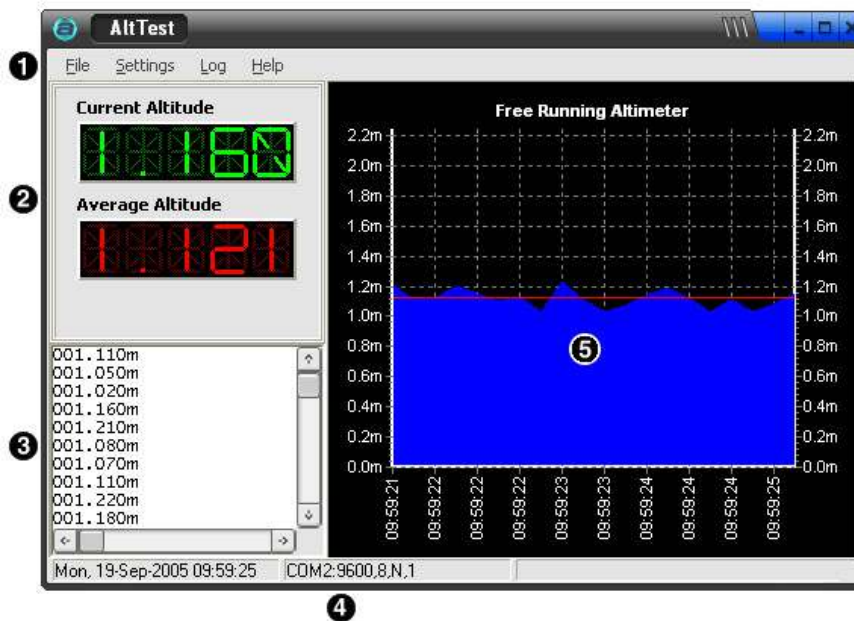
AltTest

❶ File Settings Log Help

❷ Current Altitude

1.160

Average Altitude

1.121

❸
001.110m
001.050m
001.020m
001.160m
001.210m
001.080m
001.070m
001.110m
001.220m
001.180m

Free Running Altimeter

2.2m 2.0m 1.8m 1.6m 1.4m 1.2m 1.0m 0.8m 0.6m 0.4m 0.2m 0.0m

2.2m 2.0m 1.8m 1.6m 1.4m 1.2m 1.0m 0.8m 0.6m 0.4m 0.2m 0.0m

❺

09:59:21 09:59:22 09:59:22 09:59:22 09:59:23 09:59:23 09:59:23 09:59:24 09:59:24 09:59:24 09:59:25

Mon, 19-Sep-2005 09:59:25 COM2:9600,8,N,1

❹